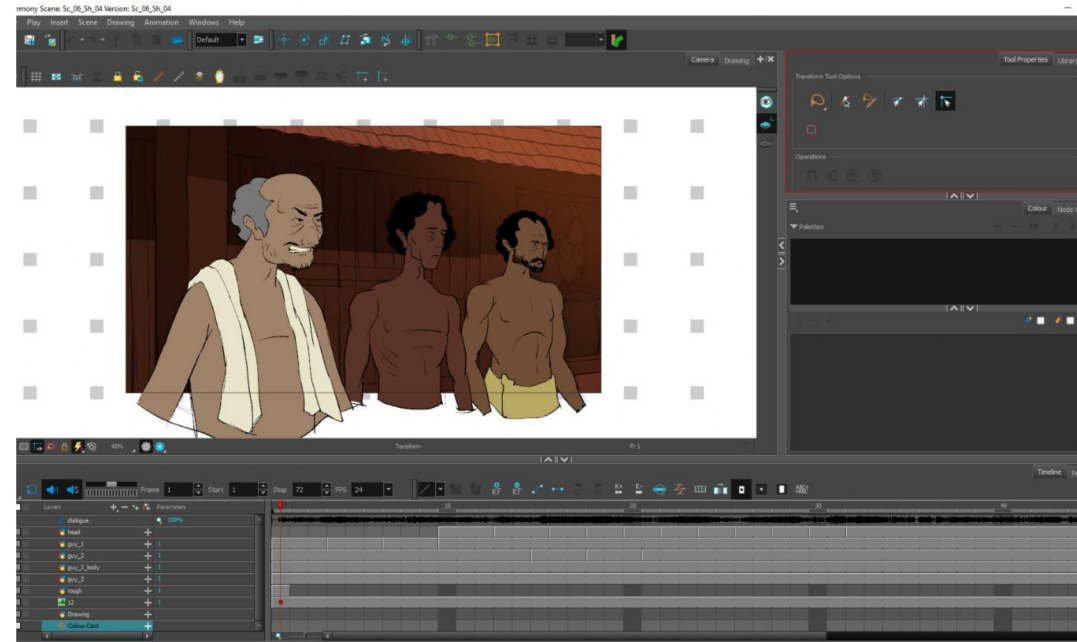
rmony Scene: Sc_06_Sh_04 Version: Sc_06_Sh_04

Play Insert Scene Drawing Animation Windows Help

Default

Camera Drawing

Tool Properties Library

Transform Tool Options

Operations

Colour Node V

Palettes

40%

Transform

Fr 1

Timeline

Frame 1 Start 1 Stop 72 FPS 24

Layers Parameters

dialogue 100%
head
guy_1
guy_2
guy_2_body
guy_3
rough
12
Drawing
Colour-Card

10 20 30 40